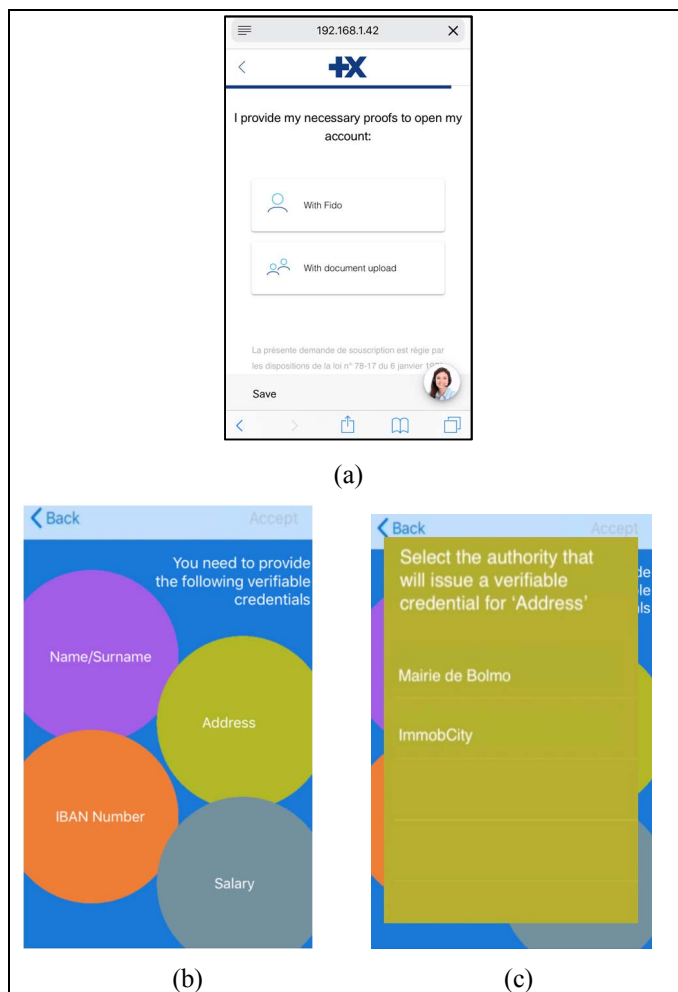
192.168.1.42

+X

I provide my necessary proofs to open my account:

With Fido

With document upload

La présente demande de souscription est régie par les dispositions de la loi n° 78-17 du 6 janvier 19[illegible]

Save

(a)

Back

Accept

You need to provide the following verifiable credentials

Name/Surname

Address

IBAN Number

Salary

(b)

Back

Accept

Select the authority that will issue a verifiable credential for 'Address'

Mairie de Bolmo

ImmobCity

(c)